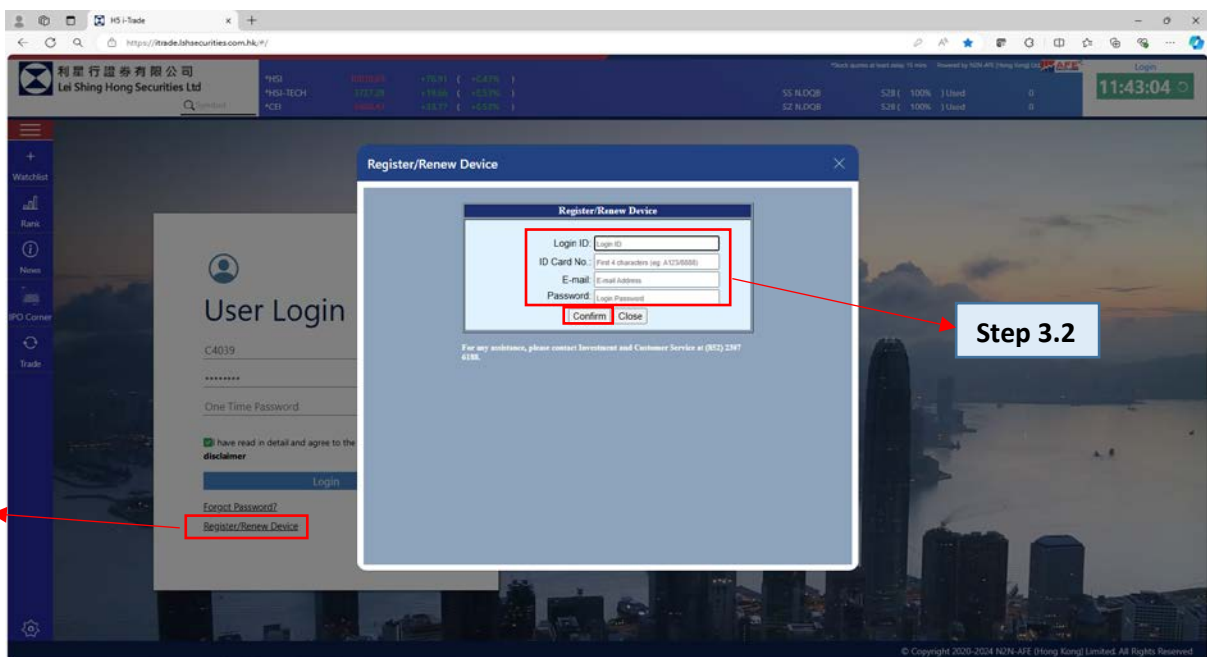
H5 i-Trade
https://itrade.lshsecurities.com.hk/#/

利星行證券有限公司
Lei Shing Hong Securities Ltd
Symbol

*HSI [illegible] +76.91 ( +0.47% )
*HSI-TECH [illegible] +19.66 ( +0.53% )
*CEI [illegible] +33.17 ( +0.53% )

SS NLDQB 52B ( 100% ) Used 0
SZ NLDQB 52B ( 100% ) Used 0

Login
11:43:04

Watchlist
Rank
News
IPO Corner
Trade

User Login
C4039
••••••••
One Time Password
I have read in detail and agree to the disclaimer
Login
Forgot Password?
Register/Renew Device

Register/Renew Device

Register/Renew Device
Login ID: Login ID
ID Card No.: First 4 characters (eg: A123/8888)
E-mail: E-mail Address
Password: Login Password
Confirm Close

For any assistance, please contact Investment and Customer Service at (852) 2397 6188.

Step 3.2

© Copyright 2020-2024 N2N-AFE (Hong Kong) Limited. All Rights Reserved.